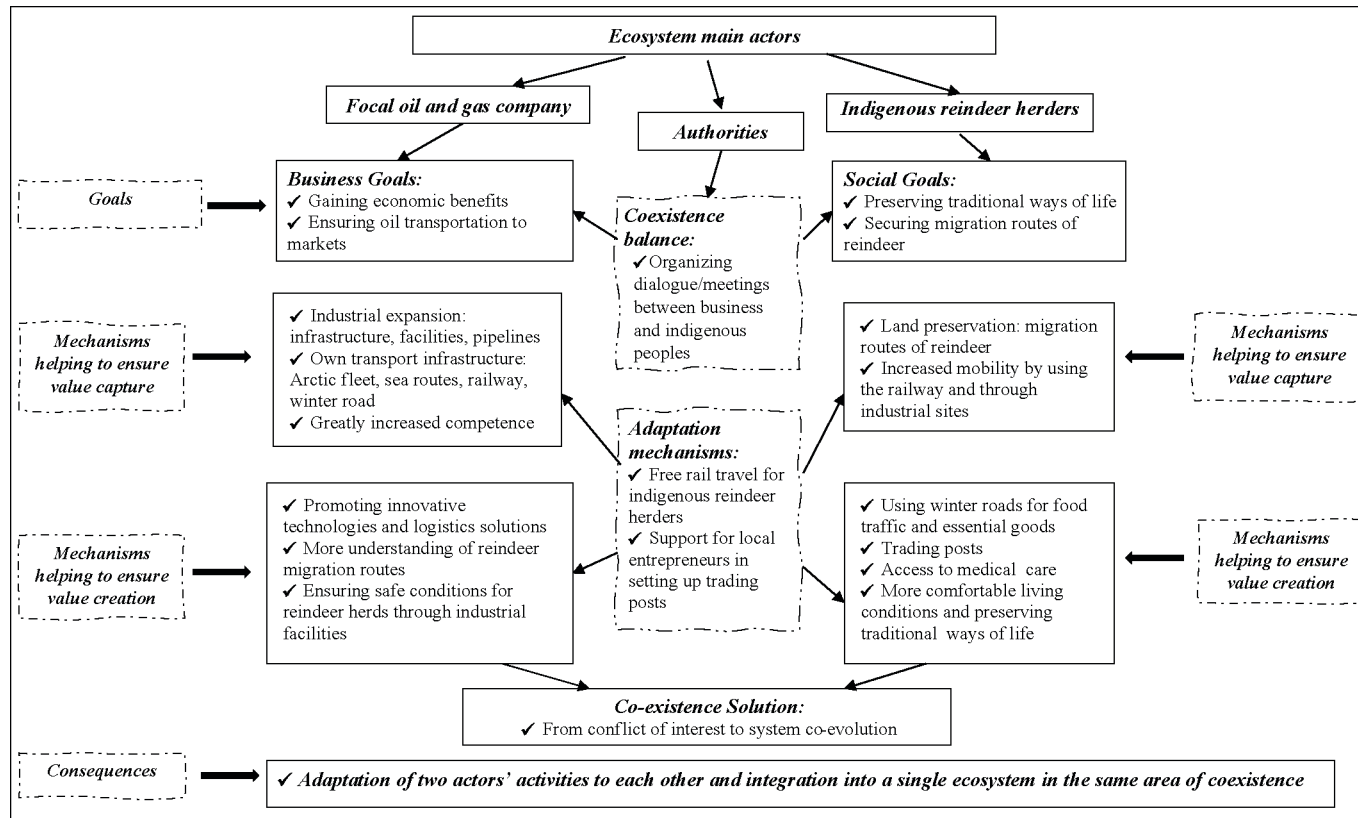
Ecosystem main actors

Focal oil and gas company

Authorities

Indigenous reindeer herders

Goals

Business Goals:
✔ Gaining economic benefits
✔ Ensuring oil transportation to markets

Coexistence balance:
✔Organizing dialogue/meetings between business and indigenous peoples

Social Goals:
✔ Preserving traditional ways of life
✔ Securing migration routes of reindeer

Mechanisms helping to ensure value capture

✔ Industrial expansion: infrastructure, facilities, pipelines
✔ Own transport infrastructure: Arctic fleet, sea routes, railway, winter road
✔ Greatly increased competence

✔ Land preservation: migration routes of reindeer
✔ Increased mobility by using the railway and through industrial sites

Mechanisms helping to ensure value capture

Adaptation mechanisms:
✔ Free rail travel for indigenous reindeer herders
✔ Support for local entrepreneurs in setting up trading posts

Mechanisms helping to ensure value creation

✔ Promoting innovative technologies and logistics solutions
✔ More understanding of reindeer migration routes
✔ Ensuring safe conditions for reindeer herds through industrial facilities

✔ Using winter roads for food traffic and essential goods
✔ Trading posts
✔ Access to medical care
✔ More comfortable living conditions and preserving traditional ways of life

Mechanisms helping to ensure value creation

Co-existence Solution:
✔ From conflict of interest to system co-evolution

Consequences

✔ Adaptation of two actors' activities to each other and integration into a single ecosystem in the same area of coexistence